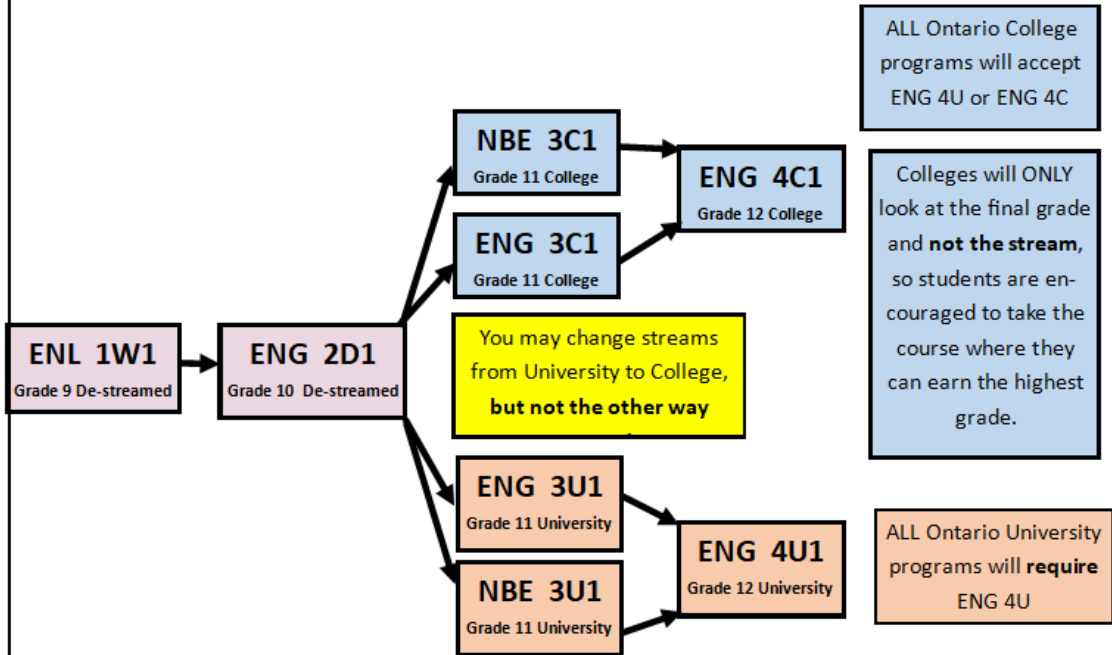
ALL Ontario College programs will accept ENG 4U or ENG 4C

NBE 3C1
Grade 11 College

ENG 4C1
Grade 12 College

Colleges will ONLY look at the final grade and **not the stream**, so students are encouraged to take the course where they can earn the highest grade.

ENG 3C1
Grade 11 College

ENL 1W1
Grade 9 De-streamed

ENG 2D1
Grade 10 De-streamed

You may change streams from University to College, **but not the other way**

ENG 3U1
Grade 11 University

ENG 4U1
Grade 12 University

ALL Ontario University programs will **require** ENG 4U

NBE 3U1
Grade 11 University